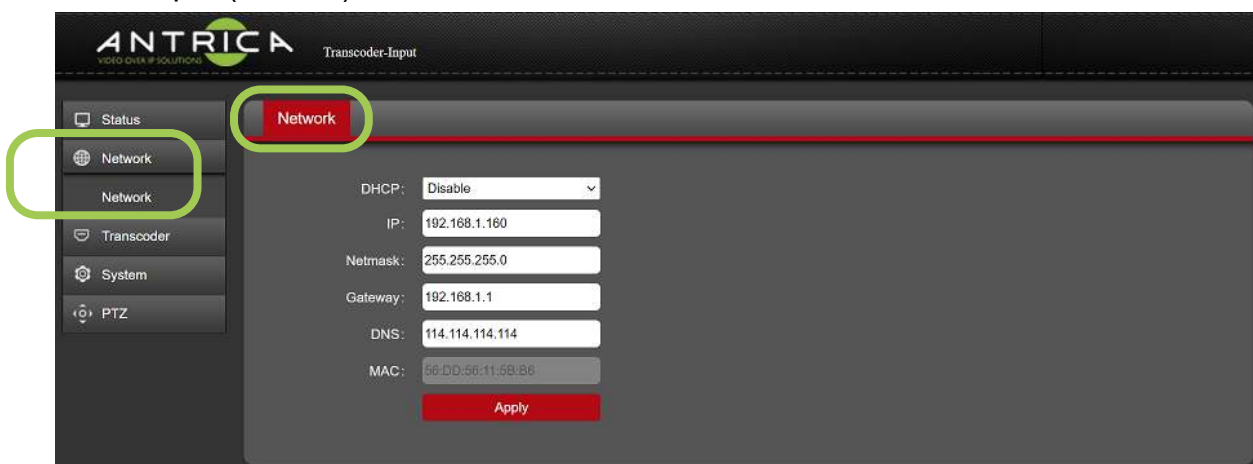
ANTRICA
VIDEO OVER IP SOLUTIONS
Transcoder-Input

Status
Network
Network
Transcoder
System
PTZ

Network

DHCP: Disable
IP: 192.168.1.160
Netmask: 255.255.255.0
Gateway: 192.168.1.1
DNS: 114.114.114.114
MAC: 56:DD:56:11:5B:B6
Apply